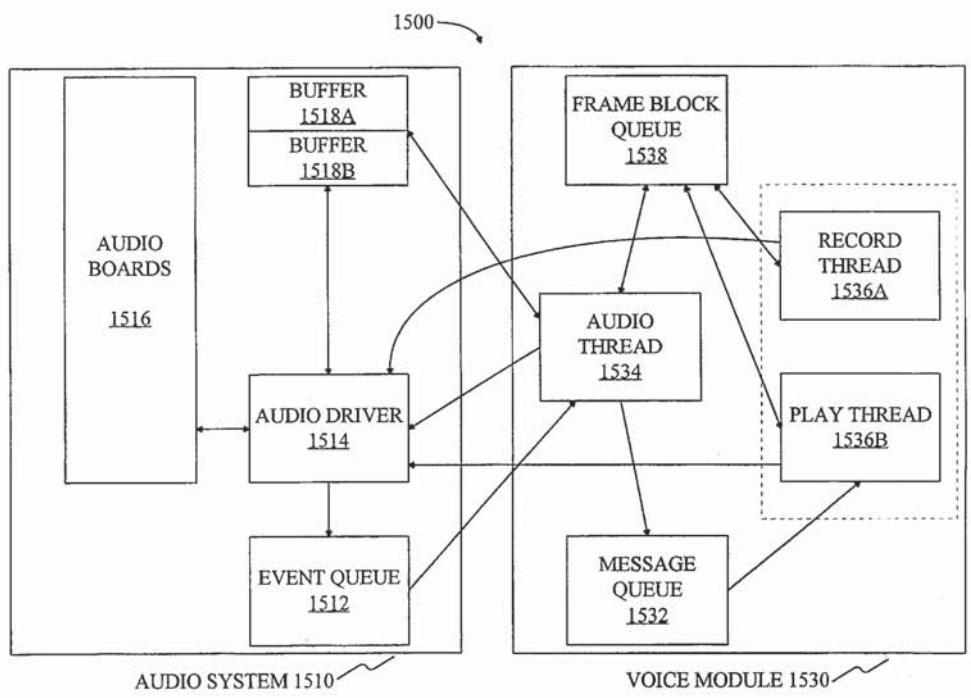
1500

AUDIO BOARDS
1516

BUFFER
1518A

BUFFER
1518B

AUDIO DRIVER
1514

EVENT QUEUE
1512

FRAME BLOCK QUEUE
1538

AUDIO THREAD
1534

RECORD THREAD
1536A

PLAY THREAD
1536B

MESSAGE QUEUE
1532

AUDIO SYSTEM 1510

VOICE MODULE 1530